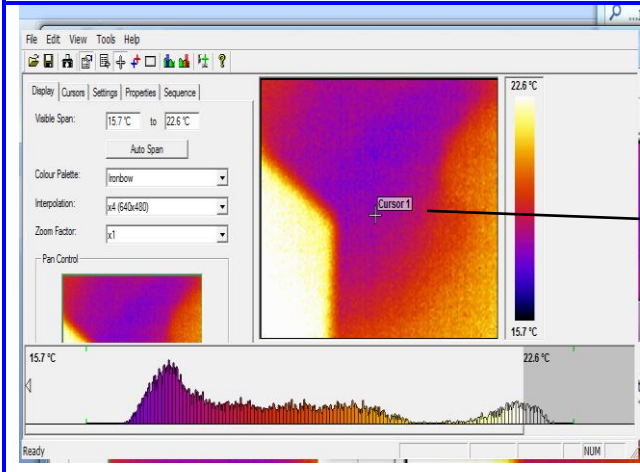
File Edit View Tools Help

Display | Cursors | Settings | Properties | Sequence

Visible Span: 15.7 °C to 22.6 °C

Auto Span

Colour Palette: Ironbow

Interpolation: x4 (640x480)

Zoom Factor: x1

Pan Control

Cursor 1

22.6 °C

15.7 °C

15.7 °C

22.6 °C

Ready

NUM